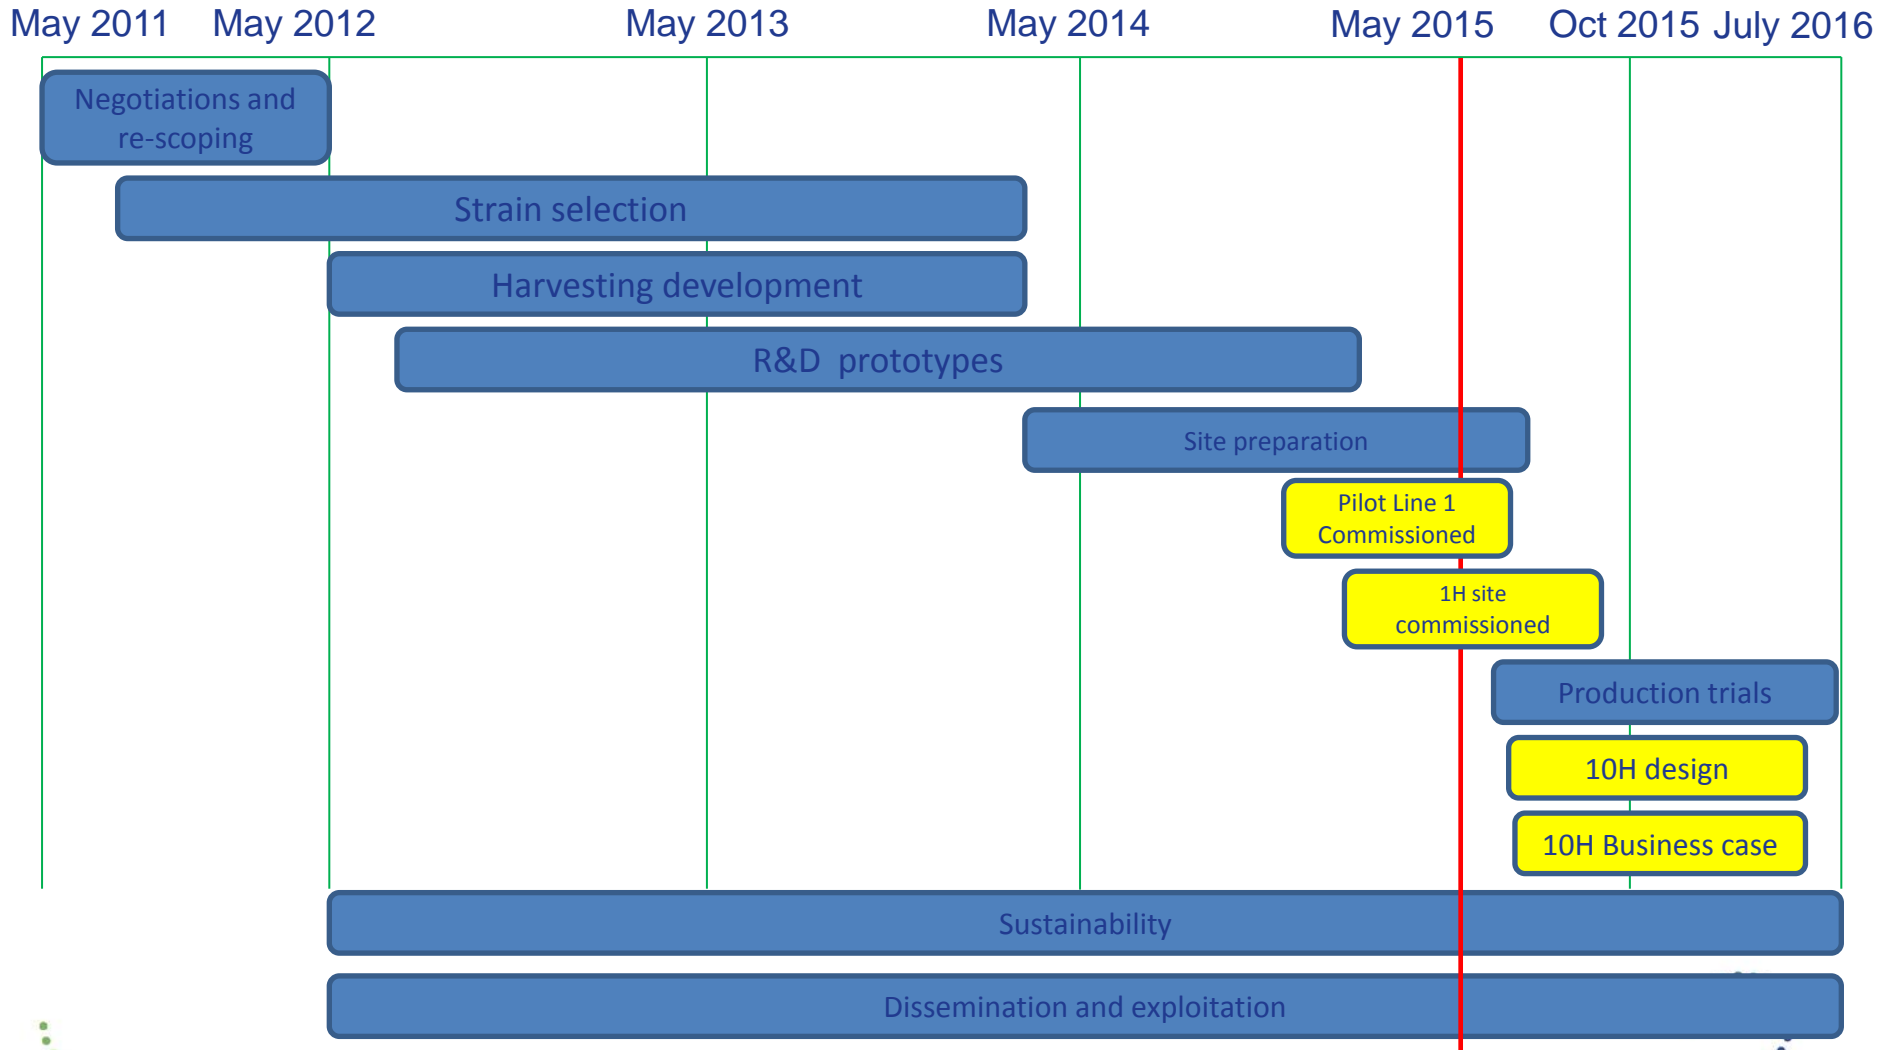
May 2011 May 2012 May 2013 May 2014 May 2015 Oct 2015 July 2016

Negotiations and re-scoping

Strain selection

Harvesting development

R&D prototypes

Site preparation

Pilot Line 1 Commissioned

1H site commissioned

Production trials

10H design

10H Business case

Sustainability

Dissemination and exploitation